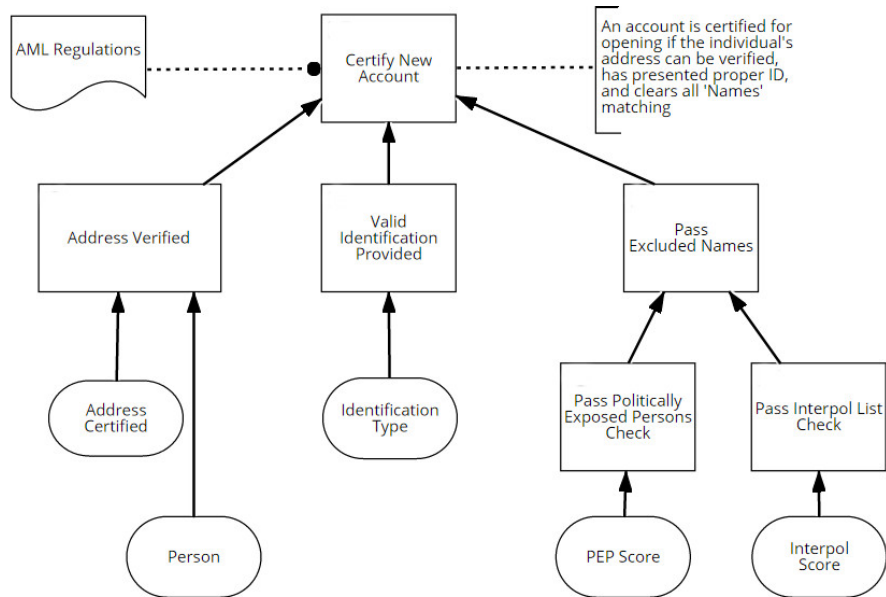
AML Regulations

Certify New Account

An account is certified for opening if the individual's address can be verified, has presented proper ID, and clears all 'Names' matching

Address Verified

Valid Identification Provided

Pass Excluded Names

Address Certified

Identification Type

Pass Politically Exposed Persons Check

Pass Interpol List Check

Person

PEP Score

Interpol Score